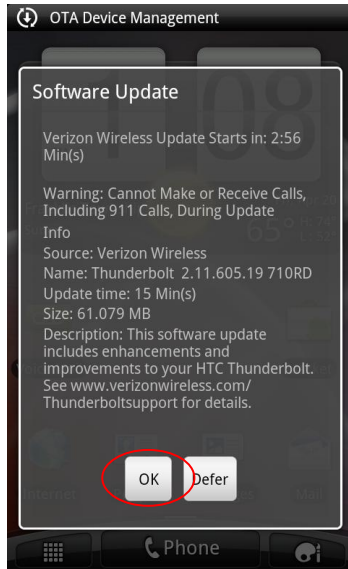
OTA Device Management

Software Update

Verizon Wireless Update Starts in: 2:56 Min(s)

Warning: Cannot Make or Receive Calls, Including 911 Calls, During Update

Info
Source: Verizon Wireless
Name: Thunderbolt 2.11.605.19 710RD
Update time: 15 Min(s)
Size: 61.079 MB
Description: This software update includes enhancements and improvements to your HTC Thunderbolt. See www.verizonwireless.com/ Thunderboltsupport for details.

OK
Defer

Phone